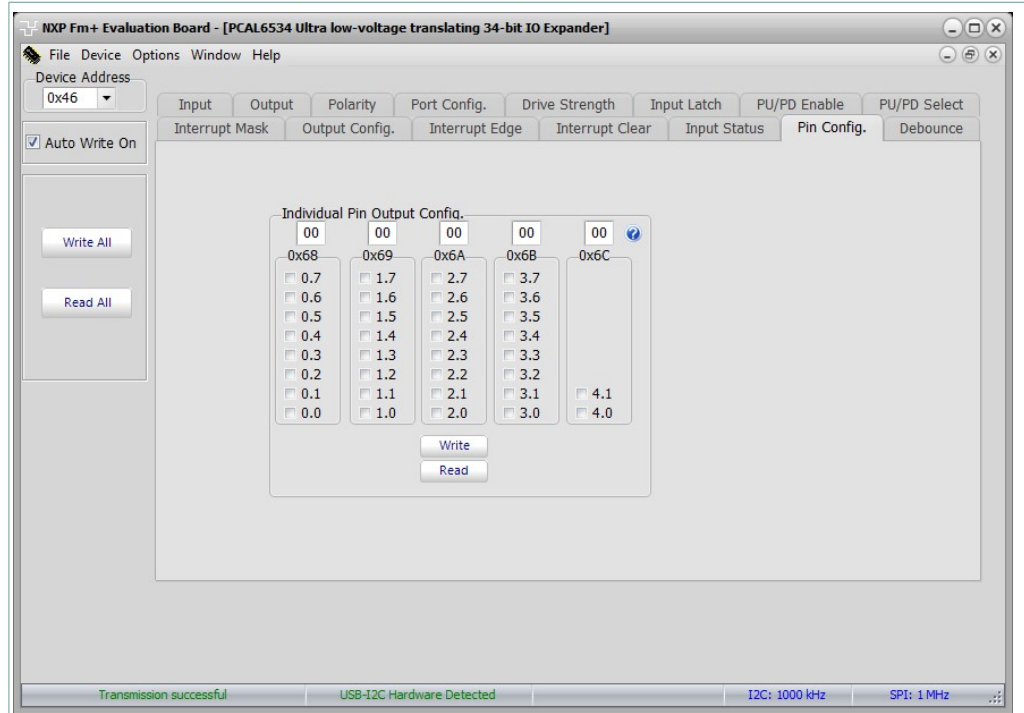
NXP Fm+ Evaluation Board - [PCAL6534 Ultra low-voltage translating 34-bit IO Expander]

File Device Options Window Help

Device Address
0x46

Auto Write On

Write All

Read All

Input | Output | Polarity | Port Config. | Drive Strength | Input Latch | PU/PD Enable | PU/PD Select

Interrupt Mask | Output Config. | Interrupt Edge | Interrupt Clear | Input Status | Pin Config. | Debounce

Individual Pin Output Config.

00 00 00 00 00

| 0x68 | 0x69 | 0x6A | 0x6B | 0x6C |
|---|---|---|---|---|
| 0.7 | 1.7 | 2.7 | 3.7 | |
| 0.6 | 1.6 | 2.6 | 3.6 | |
| 0.5 | 1.5 | 2.5 | 3.5 | |
| 0.4 | 1.4 | 2.4 | 3.4 | |
| 0.3 | 1.3 | 2.3 | 3.3 | |
| 0.2 | 1.2 | 2.2 | 3.2 | |
| 0.1 | 1.1 | 2.1 | 3.1 | 4.1 |
| 0.0 | 1.0 | 2.0 | 3.0 | 4.0 |

Write

Read

Transmission successful | USB-I2C Hardware Detected | I2C: 1000 kHz | SPI: 1 MHz